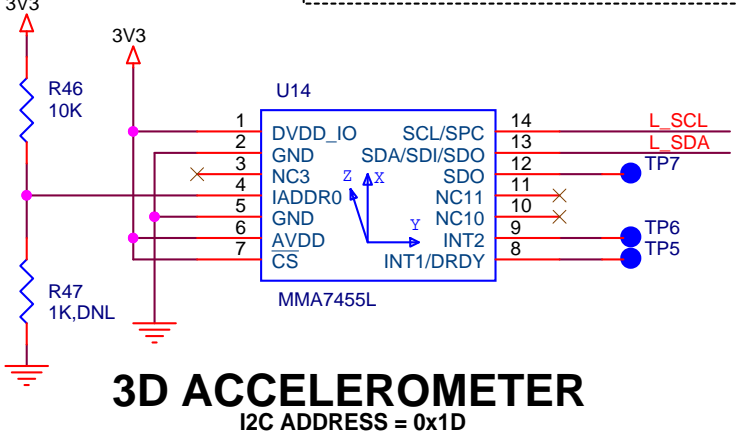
3V3

3V3

R46
10K

R47
1K,DNL

U14

1 DVDD_IO
2 GND
3 NC3
4 IADDR0
5 GND
6 AVDD
7 CS

SCL/SPC 14
SDA/SDI/SDO 13
SDO 12
NC11 11
NC10 10
INT2 9
INT1/DRDY 8

Z X
Y

L_SCL
L_SDA
TP7
TP6
TP5

MMA7455L

3D ACCELEROMETER
I2C ADDRESS = 0x1D